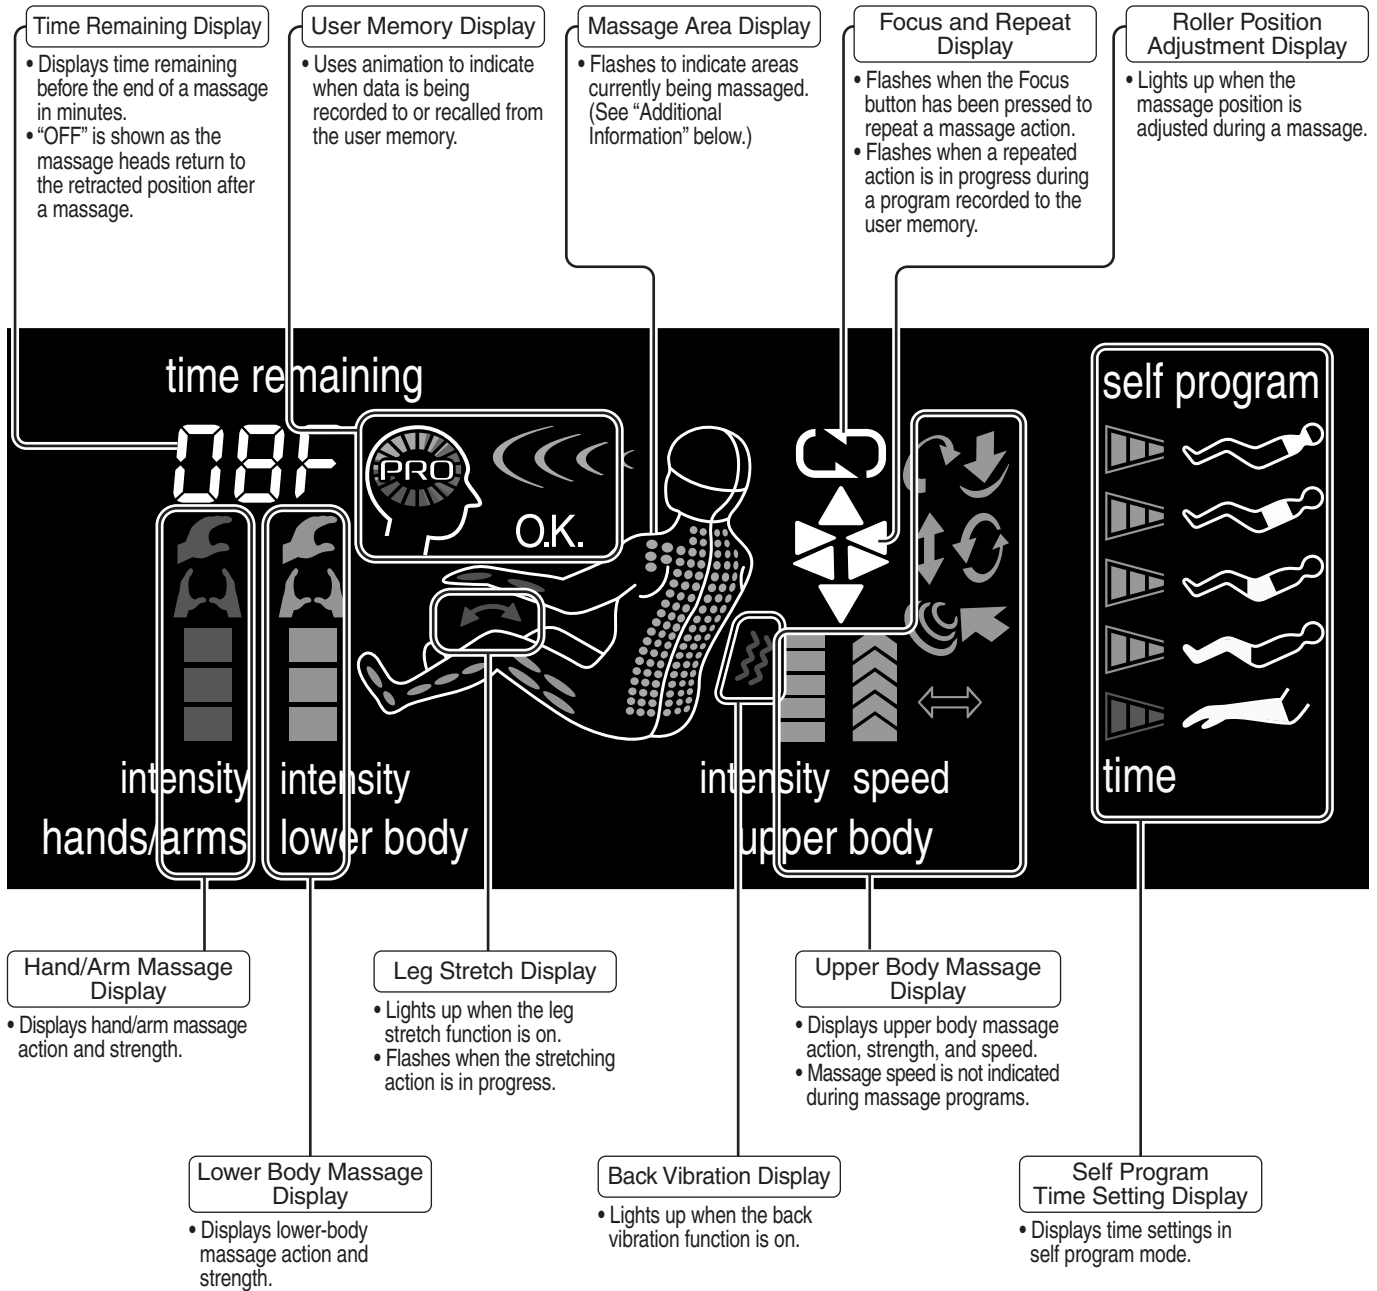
Time Remaining Display
• Displays time remaining before the end of a massage in minutes.
• "OFF" is shown as the massage heads return to the retracted position after a massage.

User Memory Display
• Uses animation to indicate when data is being recorded to or recalled from the user memory.

Massage Area Display
• Flashes to indicate areas currently being massaged. (See "Additional Information" below.)

Focus and Repeat Display
• Flashes when the Focus button has been pressed to repeat a massage action.
• Flashes when a repeated action is in progress during a program recorded to the user memory.

Roller Position Adjustment Display
• Lights up when the massage position is adjusted during a massage.

time remaining

08F

PRO

O.K.

self program

intensity hands/arms

intensity lower body

intensity speed upper body

time

Hand/Arm Massage Display
• Displays hand/arm massage action and strength.

Leg Stretch Display
• Lights up when the leg stretch function is on.
• Flashes when the stretching action is in progress.

Upper Body Massage Display
• Displays upper body massage action, strength, and speed.
• Massage speed is not indicated during massage programs.

Lower Body Massage Display
• Displays lower-body massage action and strength.

Back Vibration Display
• Lights up when the back vibration function is on.

Self Program Time Setting Display
• Displays time settings in self program mode.